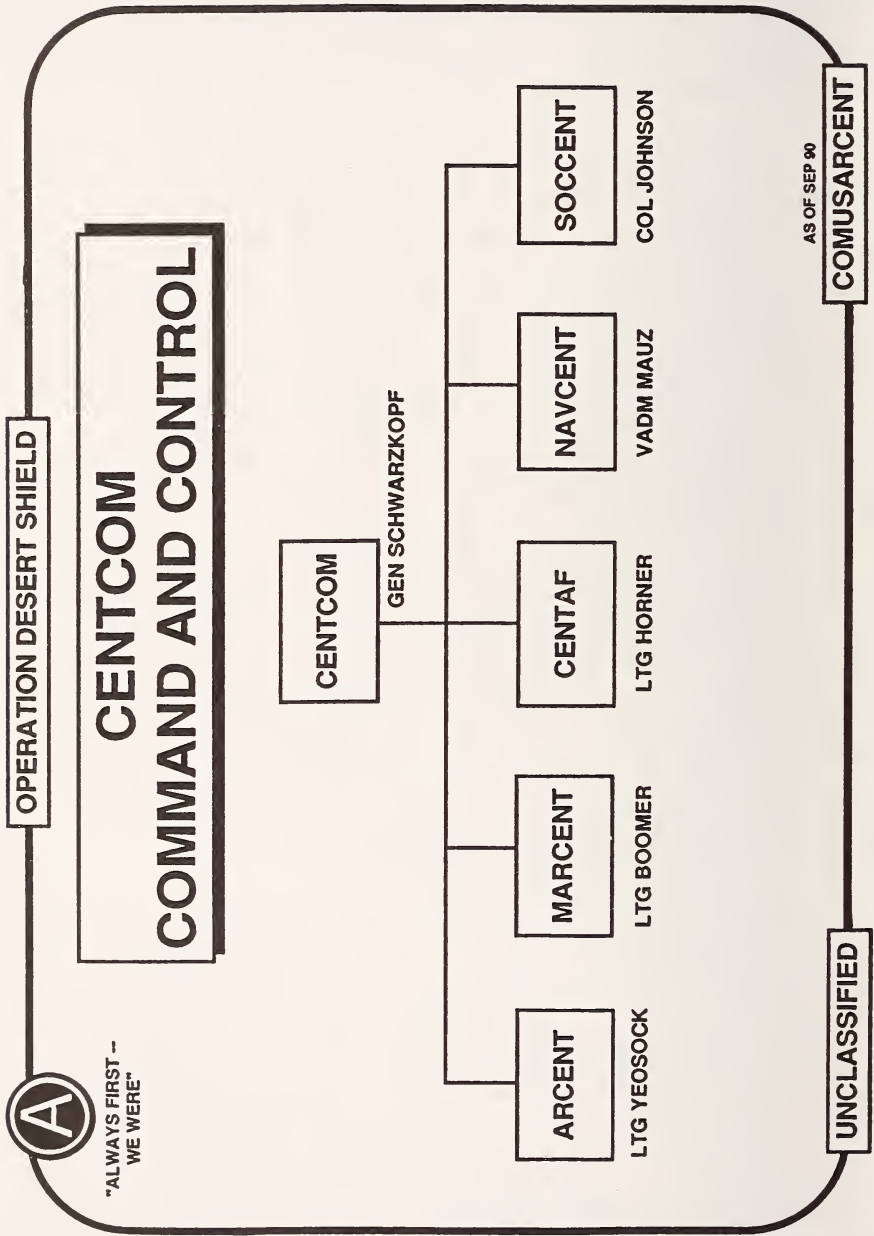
OPERATION DESERT SHIELD

A

"ALWAYS FIRST -- WE WERE"

CENTCOM
COMMAND AND CONTROL

CENTCOM
GEN SCHWARZKOPF

ARCENT
LTG YEOSOCK

MARCENT
LTG BOOMER

CENTAF
LTG HORNER

NAVCENT
VADM MAUZ

SOCCENT
COL JOHNSON

UNCLASSIFIED

AS OF SEP 90
COMUSARCENT